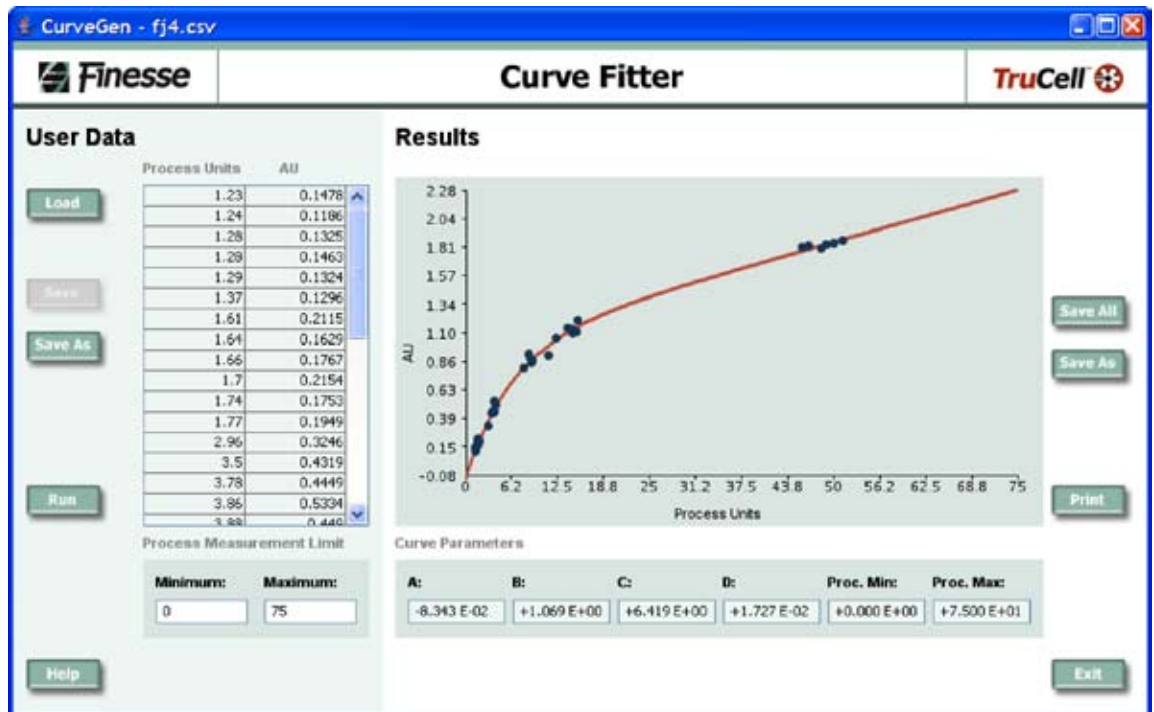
CurveGen - fj4.csv

Finesse

Curve Fitter

TruCell

User Data

Load

Save

Save As

Run

Help

| Process Units | AU |
|---|---|
| 1.23 | 0.1478 |
| 1.24 | 0.1186 |
| 1.28 | 0.1325 |
| 1.28 | 0.1463 |
| 1.29 | 0.1324 |
| 1.37 | 0.1296 |
| 1.61 | 0.2115 |
| 1.64 | 0.1629 |
| 1.66 | 0.1767 |
| 1.7 | 0.2154 |
| 1.74 | 0.1753 |
| 1.77 | 0.1949 |
| 2.96 | 0.3246 |
| 3.5 | 0.4319 |
| 3.78 | 0.4449 |
| 3.86 | 0.5334 |
| 3.88 | 0.446 |

Process Measurement Limit

Minimum: 0

Maximum: 75

Results

2.28
2.04
1.81
1.57
1.34
1.10
0.86
0.63
0.39
0.15
-0.08

AU

0 6.2 12.5 18.8 25 31.2 37.5 43.8 50 56.2 62.5 68.8 75

Process Units

Save All

Save As

Print

Exit

Curve Parameters

| A: | B: | C: | D: | Proc. Min: | Proc. Max: |
|---|---|---|---|---|---|
| -8.343 E-02 | +1.069 E+00 | +6.419 E+00 | +1.727 E-02 | +0.000 E+00 | +7.500 E+01 |